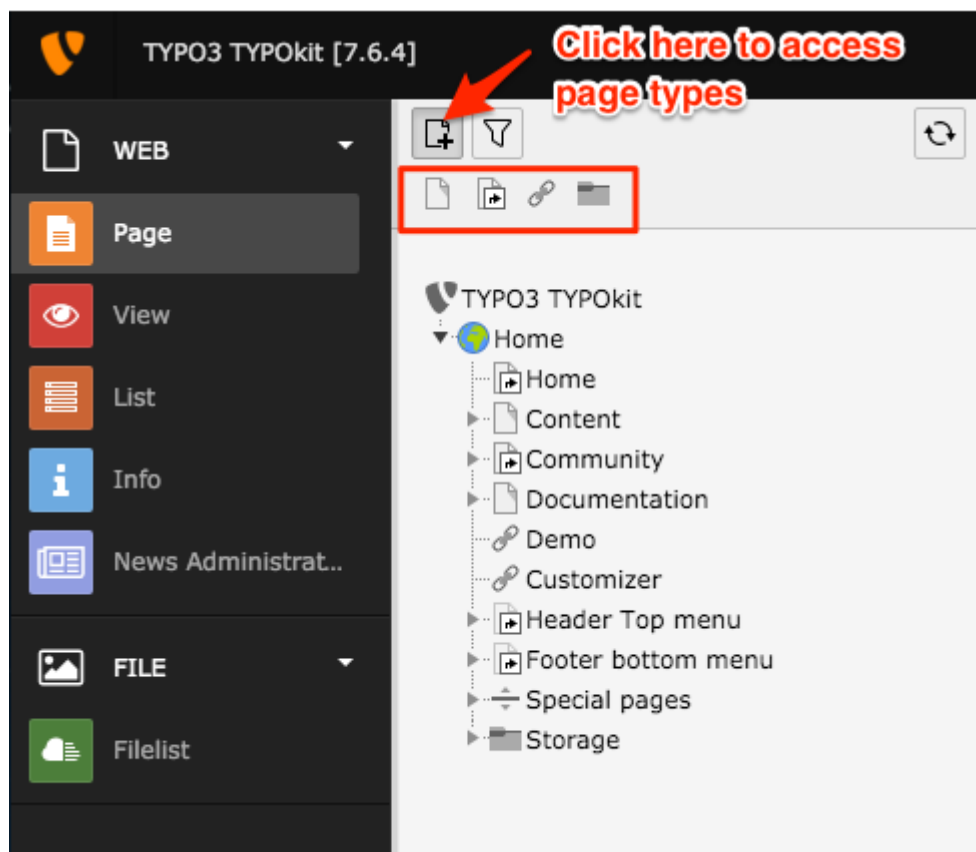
TYPO3 TYPOkit [7.6.4]

Click here to access page types

WEB

Page

View

List

Info

News Administrat..

FILE

Filelist

TYPO3 TYPOkit

Home

Home

Content

Community

Documentation

Demo

Customizer

Header Top menu

Footer bottom menu

Special pages

Storage